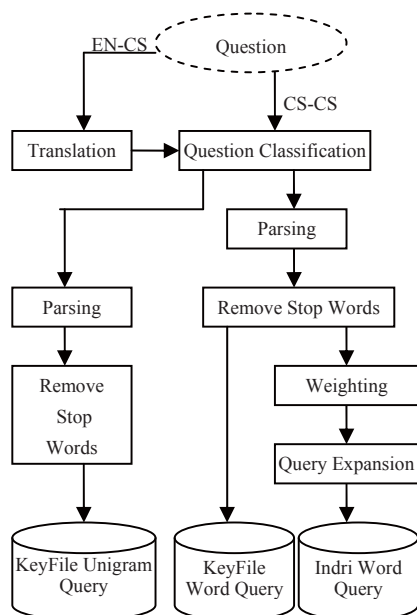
Question

EN-CS

CS-CS

Translation

Question Classification

Parsing

Parsing

Remove Stop Words

Remove Stop Words

Weighting

Query Expansion

KeyFile Unigram Query

KeyFile Word Query

Indri Word Query